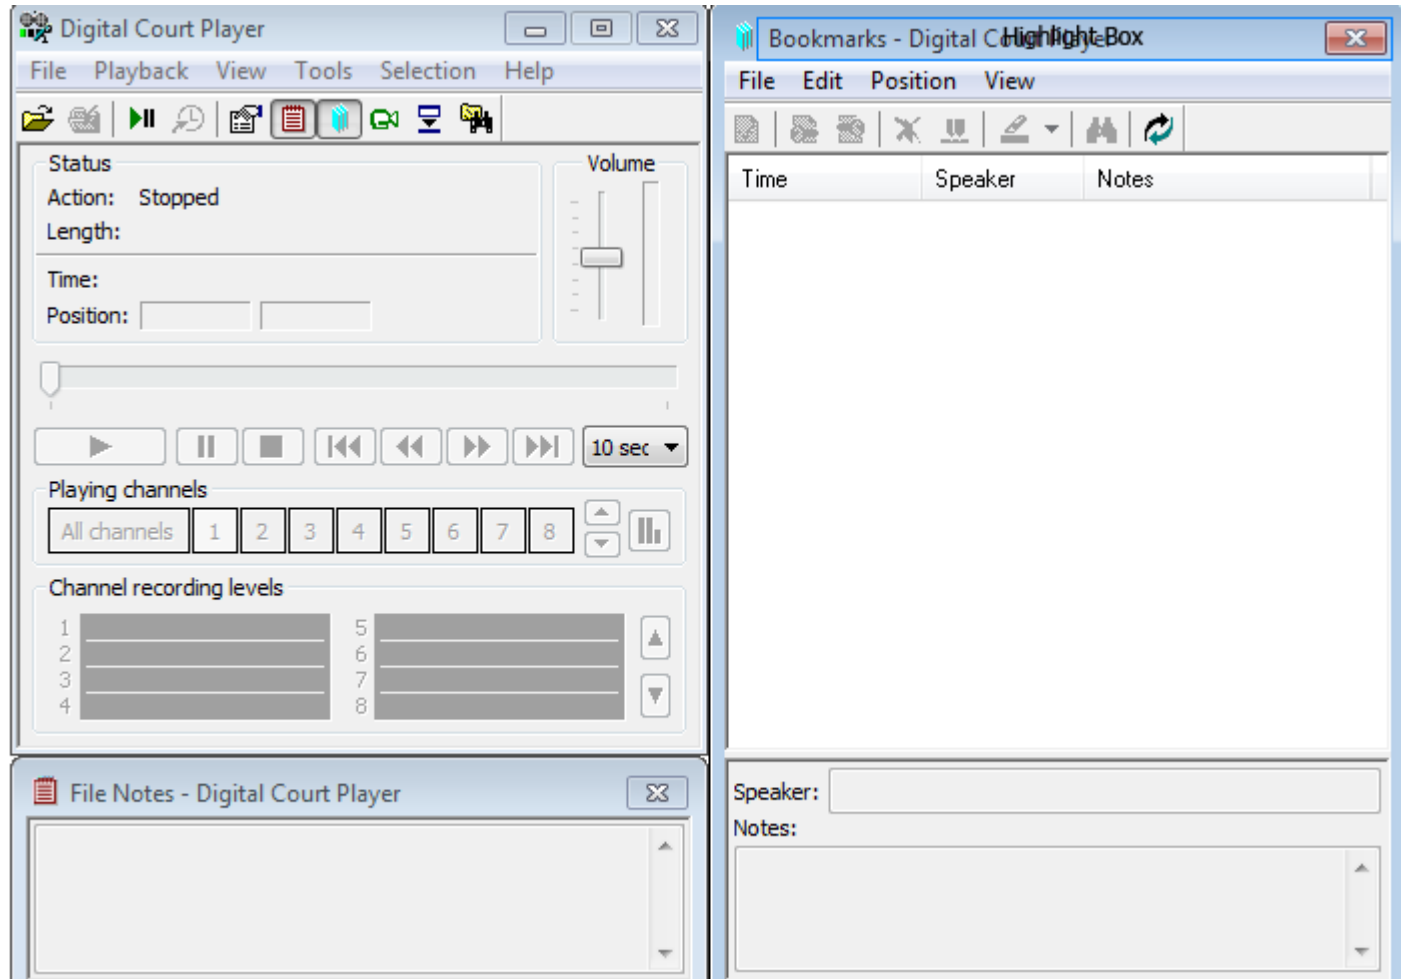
Digital Court Player
File Playback View Tools Selection Help
Status
Action: Stopped
Length:
Time:
Position:
Volume
10 sec
Playing channels
All channels 1 2 3 4 5 6 7 8
Channel recording levels
1
2
3
4
5
6
7
8

File Notes - Digital Court Player

Bookmarks - Digital C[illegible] Highlight Box
File Edit Position View

| Time | Speaker | Notes |
|---|---|---|

Speaker:
Notes: